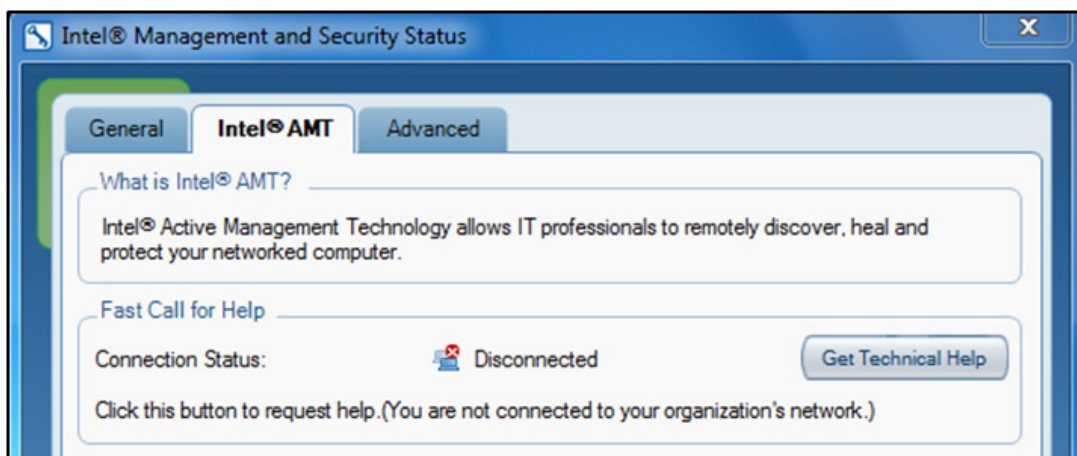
Intel® Management and Security Status

X

General

Intel® AMT

Advanced

What is Intel® AMT?

Intel® Active Management Technology allows IT professionals to remotely discover, heal and protect your networked computer.

Fast Call for Help

Connection Status:

Disconnected

Get Technical Help

Click this button to request help.(You are not connected to your organization's network.)